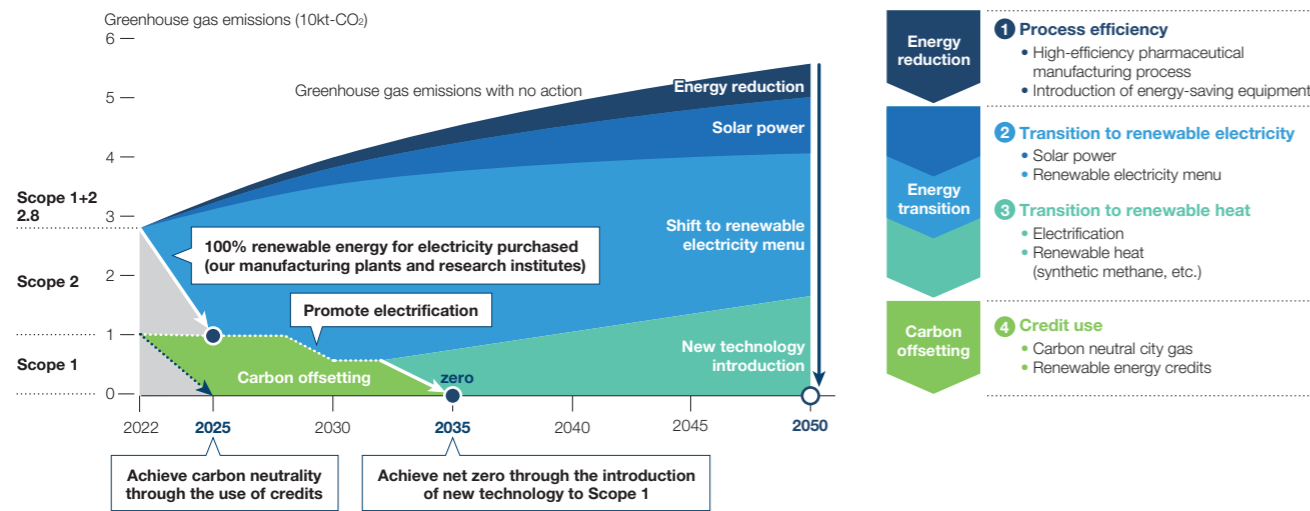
Greenhouse gas emissions (10kt-$CO_2$)

6
5
4
3
2
1
0

Scope 1+2
2.8

Scope 2

Scope 1

Greenhouse gas emissions with no action

Energy reduction

Solar power

Shift to renewable electricity menu

100% renewable energy for electricity purchased (our manufacturing plants and research institutes)

Promote electrification

Carbon offsetting

zero

New technology introduction

2022
2025
2030
2035
2040
2045
2050

Achieve carbon neutrality through the use of credits

Achieve net zero through the introduction of new technology to Scope 1

Energy reduction

1 Process efficiency
• High-efficiency pharmaceutical manufacturing process
• Introduction of energy-saving equipment

Energy transition

2 Transition to renewable electricity
• Solar power
• Renewable electricity menu

3 Transition to renewable heat
• Electrification
• Renewable heat (synthetic methane, etc.)

Carbon offsetting

4 Credit use
• Carbon neutral city gas
• Renewable energy credits